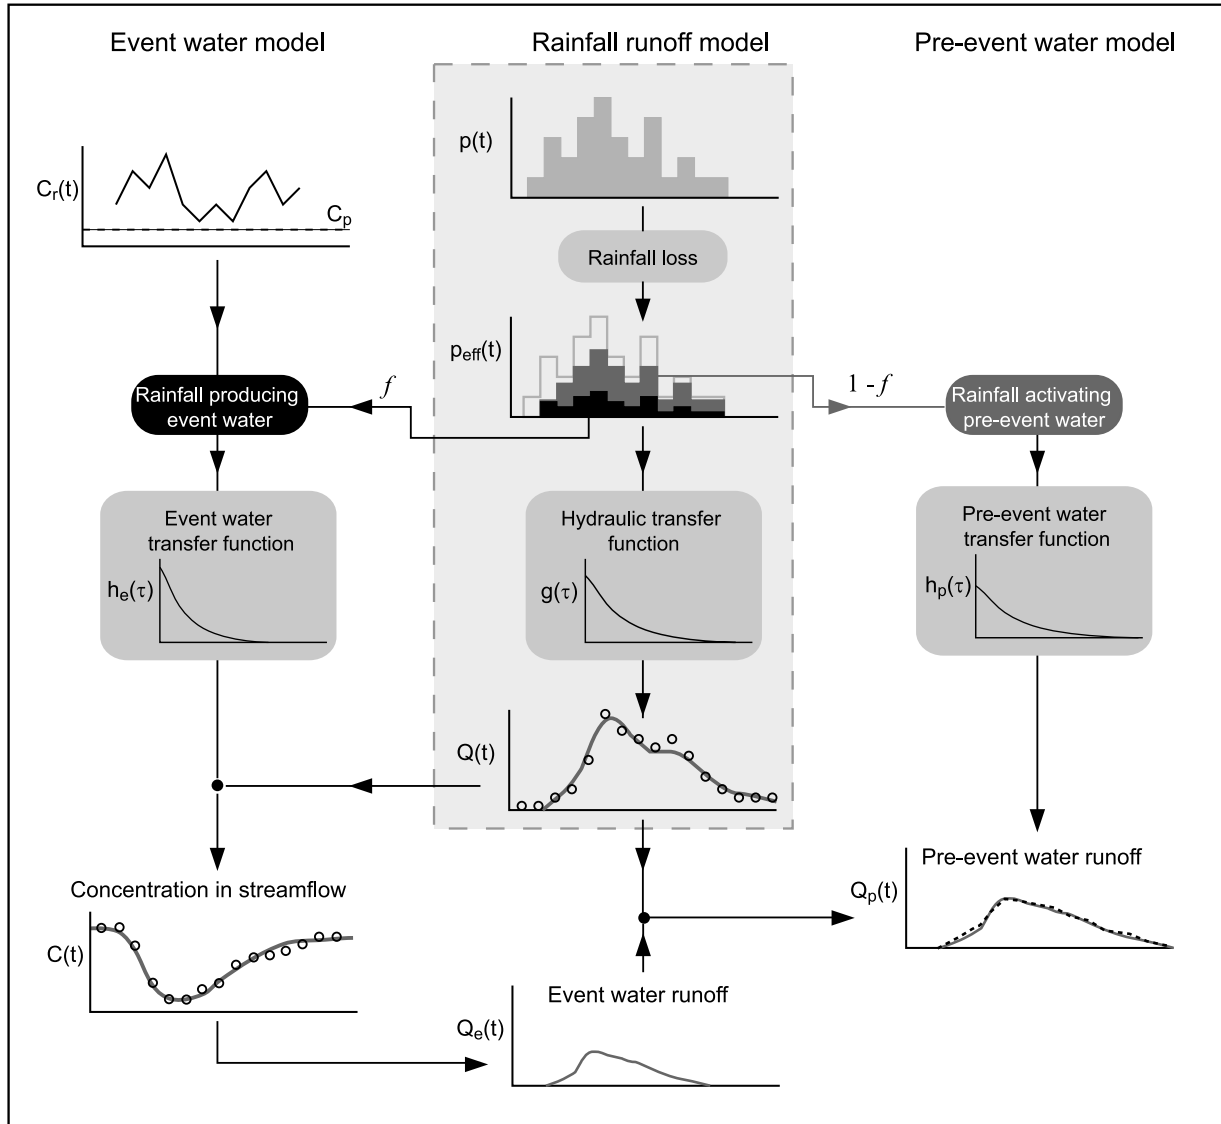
Event water model

Rainfall runoff model

Pre-event water model

$C_r(t)$

$C_p$

$p(t)$

Rainfall loss

$p_{eff}(t)$

$f$

$1 - f$

Rainfall producing event water

Rainfall activating pre-event water

Event water transfer function

$h_e(\tau)$

Hydraulic transfer function

$g(\tau)$

Pre-event water transfer function

$h_p(\tau)$

$Q(t)$

Concentration in streamflow

$C(t)$

Pre-event water runoff

$Q_p(t)$

Event water runoff

$Q_e(t)$